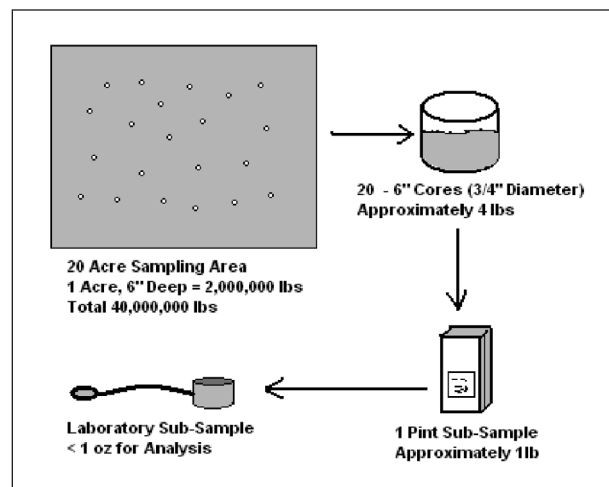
20 - 6" Cores (3/4" Diameter)
Approximately 4 lbs

20 Acre Sampling Area
1 Acre, 6" Deep = 2,000,000 lbs
Total 40,000,000 lbs

Laboratory Sub-Sample
< 1 oz for Analysis

1 Pint Sub-Sample
Approximately 1lb